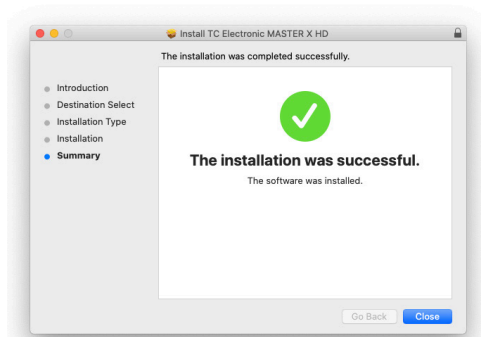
Install TC Electronic MASTER X HD

The installation was completed successfully.

Introduction
Destination Select
Installation Type
Installation
Summary

The installation was successful.

The software was installed.

Go Back
Close